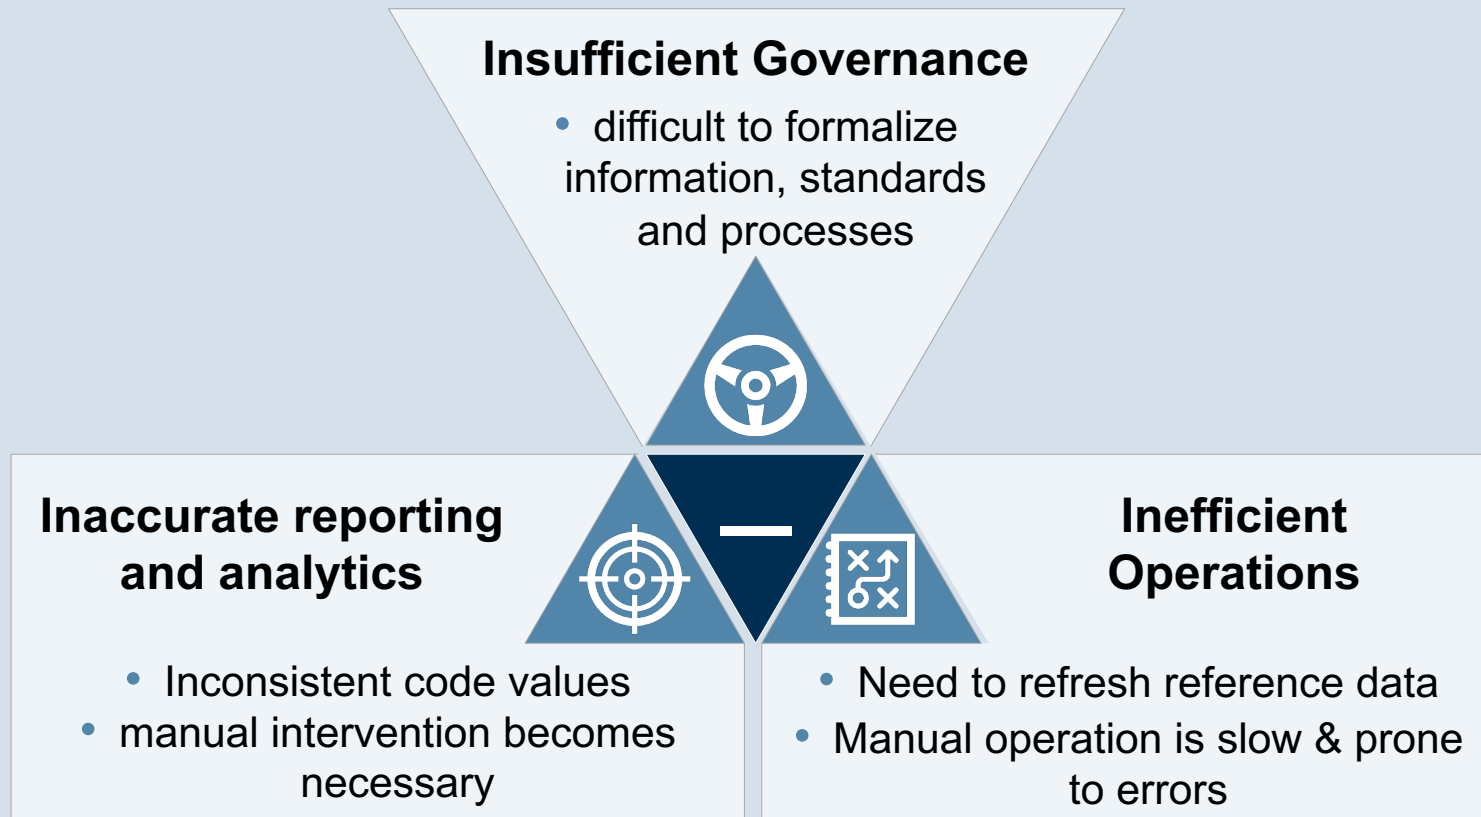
Insufficient Governance

- difficult to formalize information, standards and processes

Inaccurate reporting and analytics

—

Inefficient Operations

- Inconsistent code values
- manual intervention becomes necessary

- Need to refresh reference data
- Manual operation is slow & prone to errors